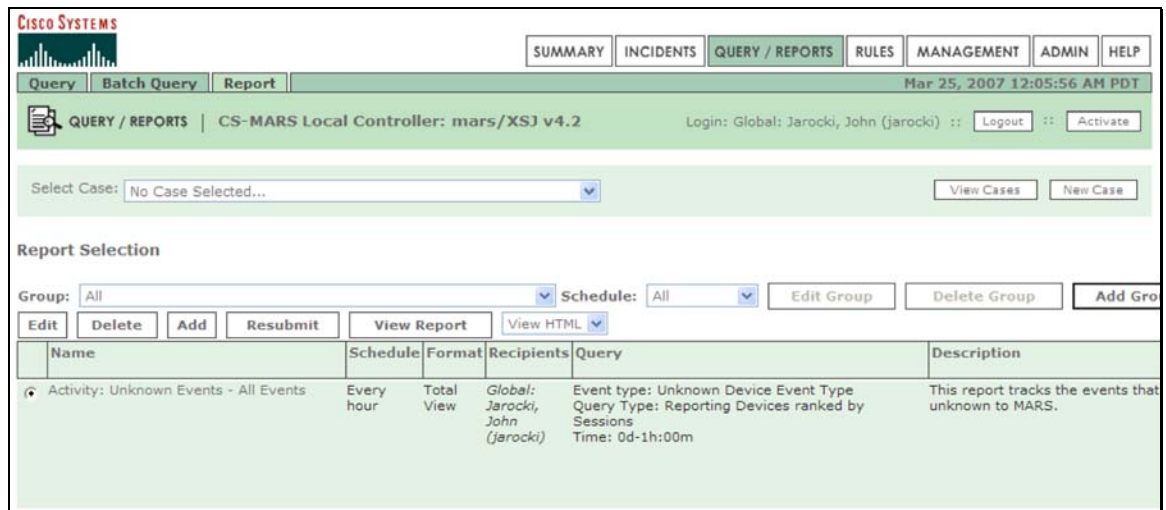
CISCO SYSTEMS

SUMMARY INCIDENTS QUERY / REPORTS RULES MANAGEMENT ADMIN HELP

Query Batch Query Report

Mar 25, 2007 12:05:56 AM PDT

QUERY / REPORTS | CS-MARS Local Controller: mars/XSJ v4.2

Login: Global: Jarocki, John (jarocki) :: Logout :: Activate

Select Case: No Case Selected...

View Cases New Case

Report Selection

Group: All Schedule: All Edit Group Delete Group Add Gro

Edit Delete Add Resubmit View Report View HTML

| | Name | Schedule | Format | Recipients | Query | Description |
|---|---|---|---|---|---|---|
| ◉ | Activity: Unknown Events - All Events | Every hour | Total View | Global: Jarocki, John (jarocki) | Event type: Unknown Device Event Type Query Type: Reporting Devices ranked by Sessions Time: 0d-1h:00m | This report tracks the events that unknown to MARS. |